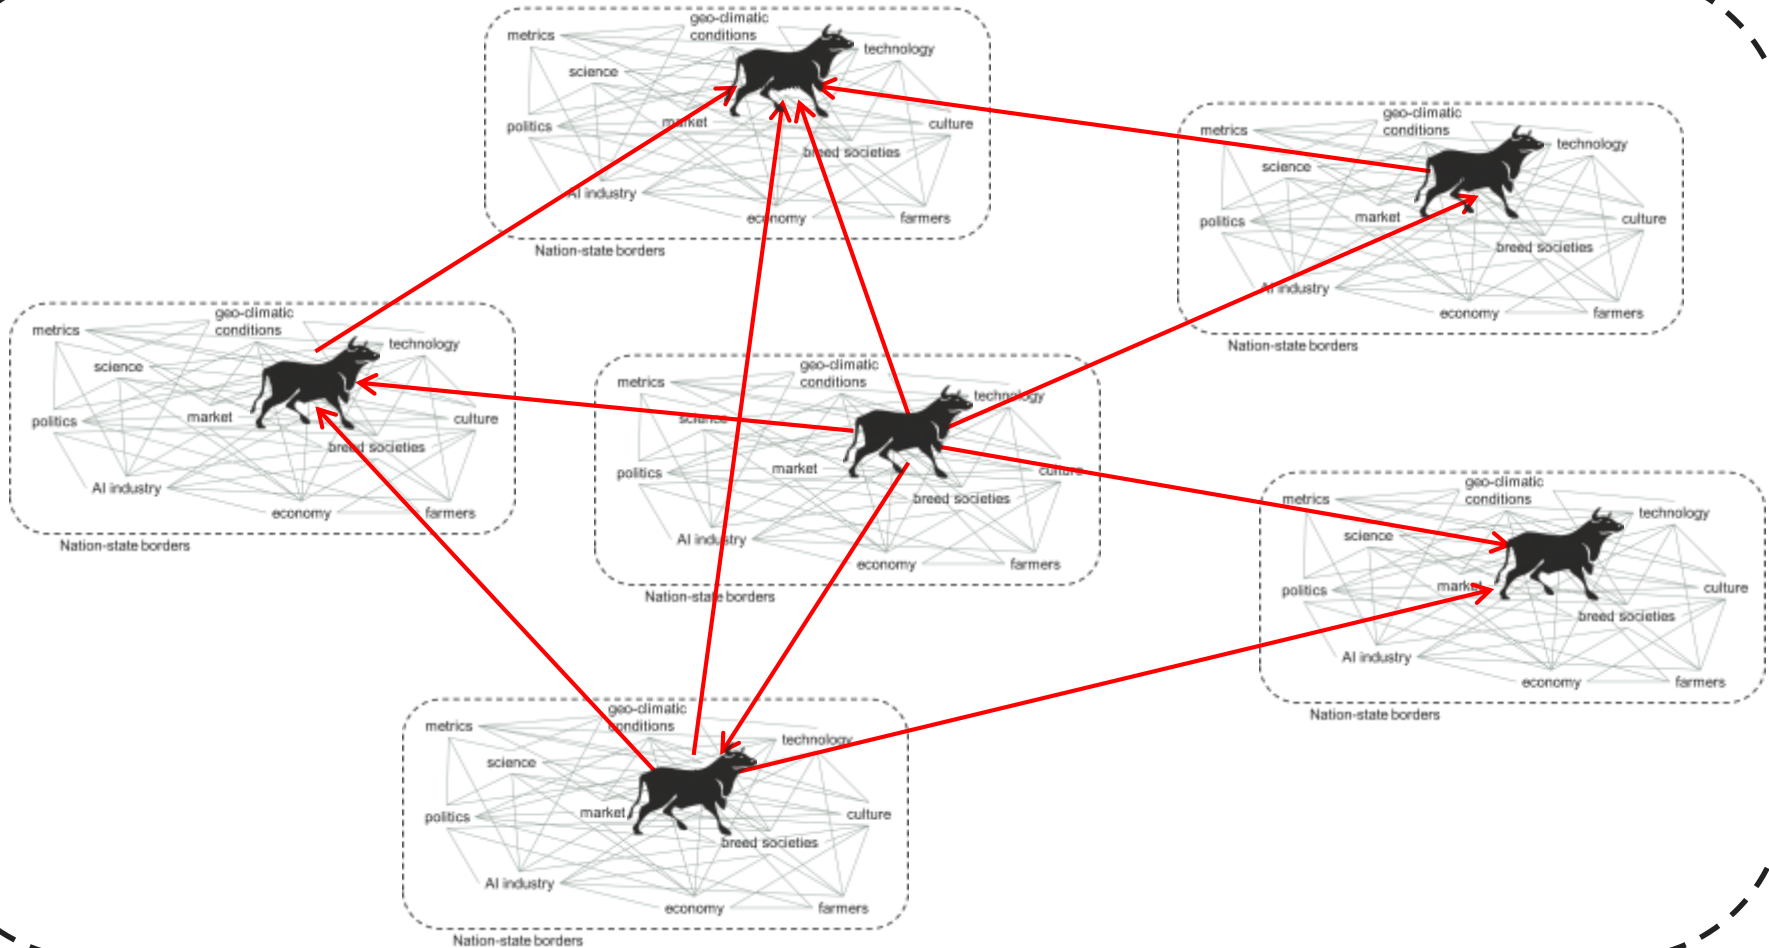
metrics
geo-climatic conditions
technology
science
politics
market
culture
breed societies
AI industry
economy
farmers
Nation-state borders

metrics
geo-climatic conditions
technology
science
politics
market
culture
breed societies
AI industry
economy
farmers
Nation-state borders

metrics
geo-climatic conditions
technology
science
politics
market
culture
breed societies
AI industry
economy
farmers
Nation-state borders

metrics
geo-climatic conditions
technology
science
politics
market
culture
breed societies
AI industry
economy
farmers
Nation-state borders

metrics
geo-climatic conditions
technology
science
politics
market
culture
breed societies
AI industry
economy
farmers
Nation-state borders

metrics
geo-climatic conditions
technology
science
politics
market
culture
breed societies
AI industry
economy
farmers
Nation-state borders